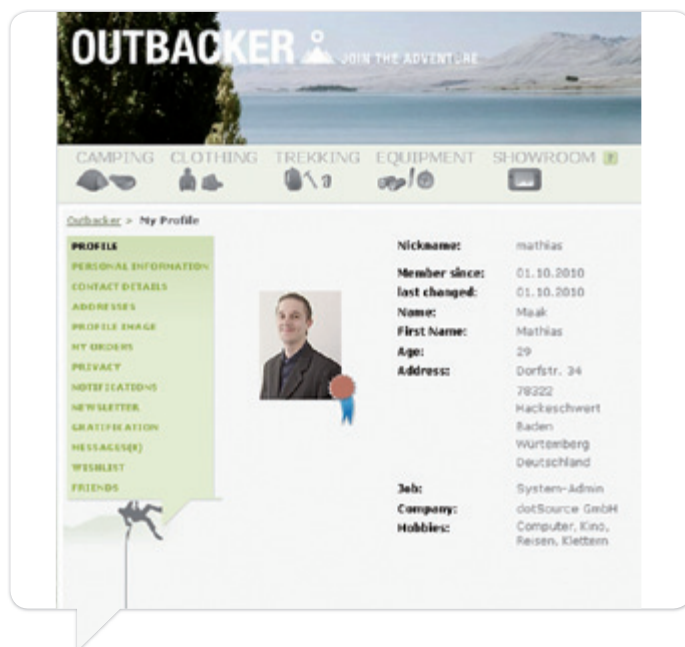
OUTBACKER JOIN THE ADVENTURE

CAMPING CLOTHING TREKKING EQUIPMENT SHOWROOM

Outbacker > My Profile

PROFILE
PERSONAL INFORMATION
CONTACT DETAILS
ADDRESSES
PROFILE IMAGE
MY ORDERS
PRIVACY
NOTIFICATIONS
NEWSLETTER
GRATIFICATION
MESSAGES(0)
WISHLIST
FRIENDS

| | |
|---|---|
| Nickname: | mathias |
| Member since: | 01.10.2010 |
| last changed: | 01.10.2010 |
| Name: | Maak |
| First Name: | Mathias |
| Age: | 29 |
| Address: | Dorfstr. 34 78322 Hackeschwert Baden Würtemberg Deutschland |
| Job: | System-Admin |
| Company: | dotSource GmbH |
| Hobbies: | Computer, Kino, Reisen, Klettern |